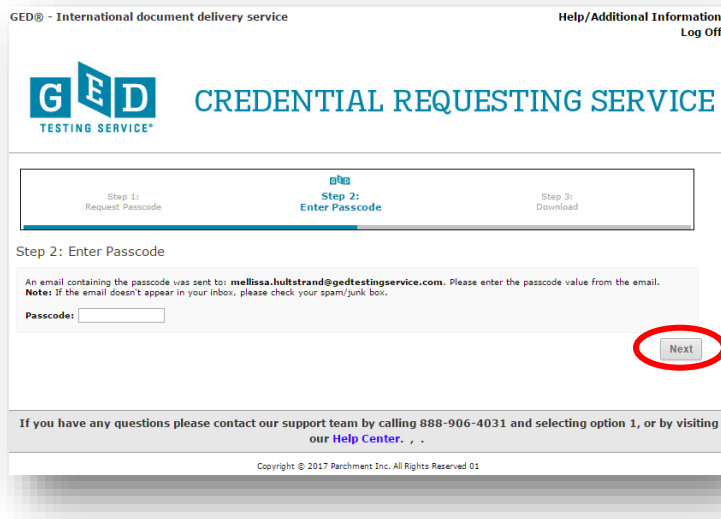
GED® - International document delivery service

Help/Additional Information
Log Off

GED
TESTING SERVICE®

CREDENTIAL REQUESTING SERVICE

Step 1:
Request Passcode

GED
Step 2:
Enter Passcode

Step 3:
Download

Step 2: Enter Passcode

An email containing the passcode was sent to: **mellissa.hultstrand@gedtestingservice.com**. Please enter the passcode value from the email.
**Note:** If the email doesn't appear in your inbox, please check your spam/junk box.

**Passcode:**

Next

If you have any questions please contact our support team by calling 888-906-4031 and selecting option 1, or by visiting our Help Center. , .

Copyright © 2017 Parchment Inc. All Rights Reserved 01